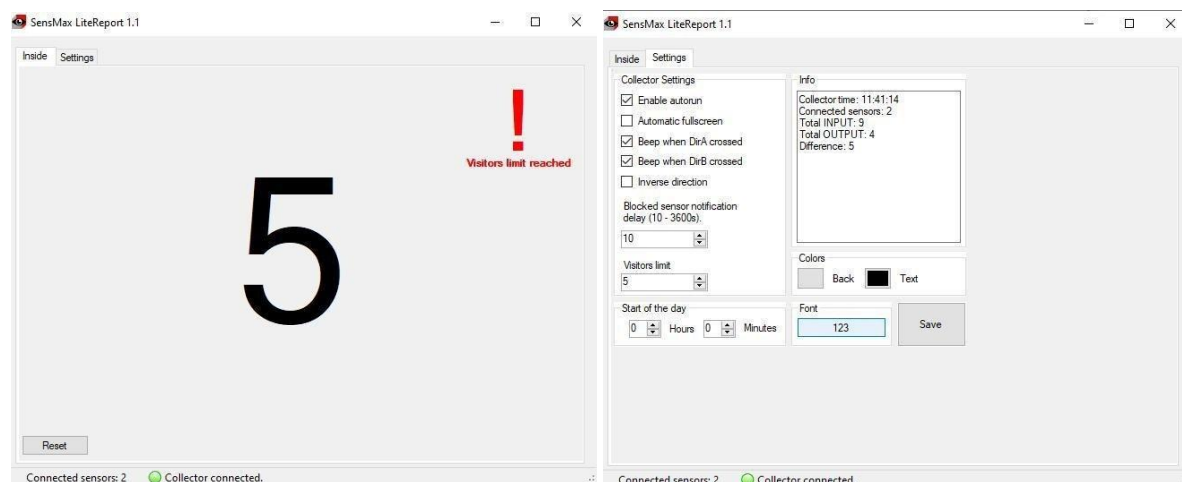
SensMax LiteReport 1.1

Inside Settings

!
Visitors limit reached

5

Reset

Connected sensors: 2 Collector connected.

SensMax LiteReport 1.1

Inside Settings

Collector Settings

Enable autorun

Automatic fullscreen

Beep when DirA crossed

Beep when DirB crossed

Inverse direction

Blocked sensor notification delay (10 - 3600s).

10

Visitors limit

5

Info

Collector time: 11:41:14
Connected sensors: 2
Total INPUT: 9
Total OUTPUT: 4
Difference: 5

Colors

Back Text

Start of the day

0 Hours 0 Minutes

Font

123

Save

Connected sensors: 2 Collector connected